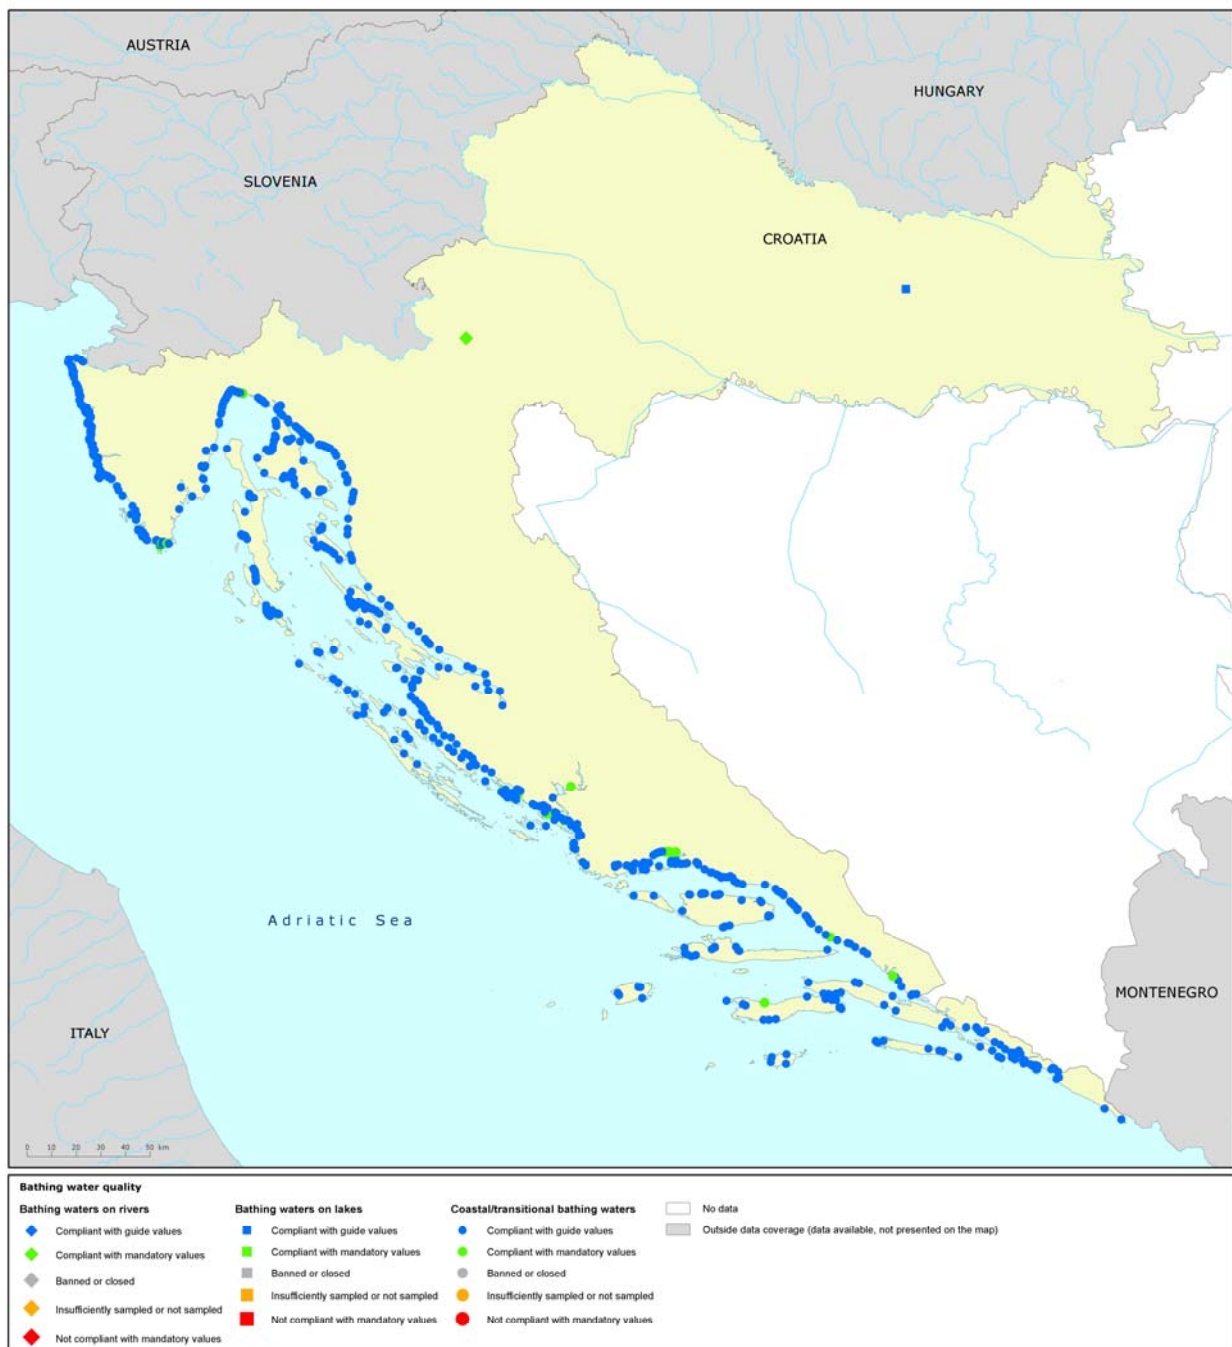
AUSTRIA

HUNGARY

SLOVENIA

CROATIA

Adriatic Sea

MONTENEGRO

ITALY

0 10 20 30 40 50 km

Bathing water quality

Bathing waters on rivers
Compliant with guide values
Compliant with mandatory values
Banned or closed
Insufficiently sampled or not sampled
Not compliant with mandatory values

Bathing waters on lakes
Compliant with guide values
Compliant with mandatory values
Banned or closed
Insufficiently sampled or not sampled
Not compliant with mandatory values

Coastal/transitional bathing waters
Compliant with guide values
Compliant with mandatory values
Banned or closed
Insufficiently sampled or not sampled
Not compliant with mandatory values

No data
Outside data coverage (data available, not presented on the map)